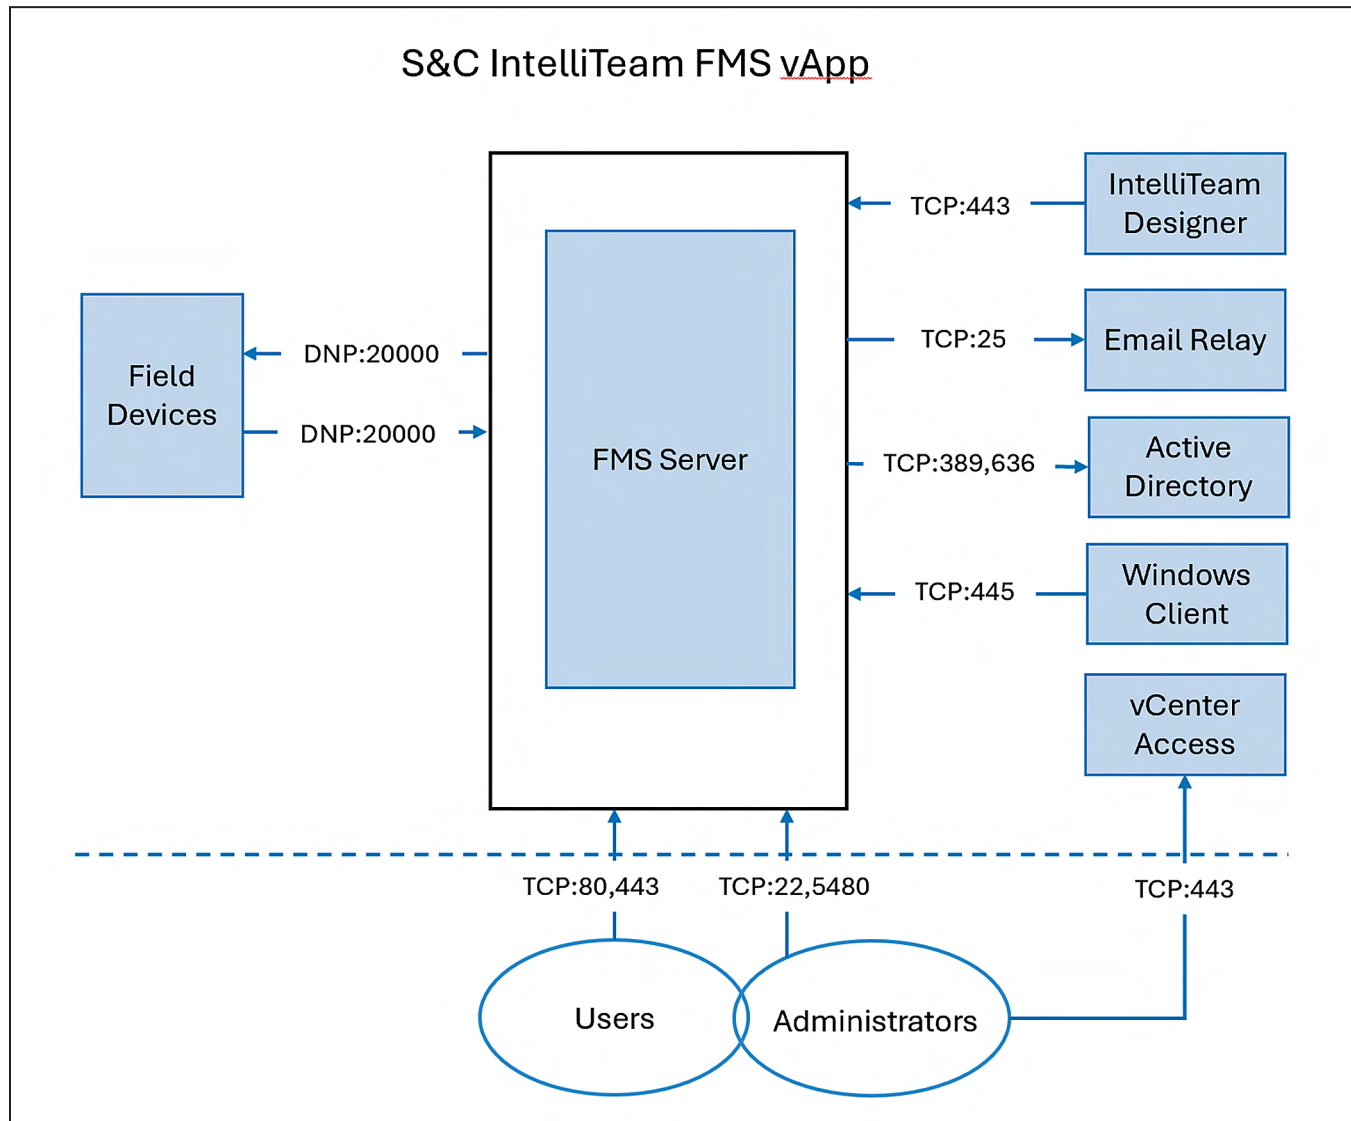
S&C IntelliTeam FMS vApp

Field Devices

DNP:20000

DNP:20000

FMS Server

TCP:443

IntelliTeam Designer

TCP:25

Email Relay

TCP:389,636

Active Directory

TCP:445

Windows Client

vCenter Access

TCP:80,443

TCP:22,5480

TCP:443

Users

Administrators